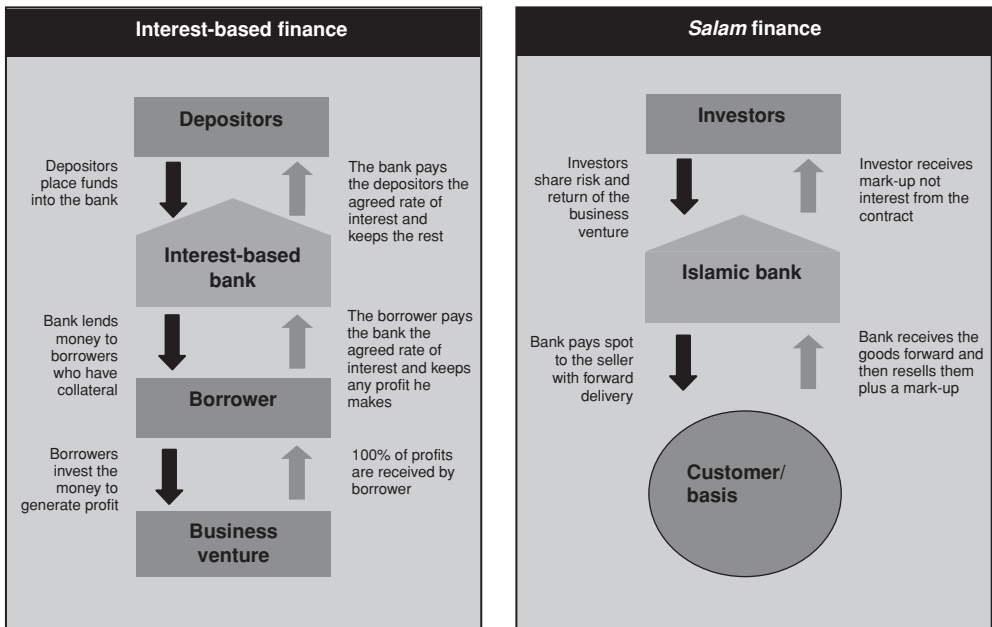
Interest-based finance

Depositors

Depositors place funds into the bank

The bank pays the depositors the agreed rate of interest and keeps the rest

Interest-based bank

Bank lends money to borrowers who have collateral

The borrower pays the bank the agreed rate of interest and keeps any profit he makes

Borrower

Borrowers invest the money to generate profit

100% of profits are received by borrower

Business venture

*Salam* finance

Investors

Investors share risk and return of the business venture

Investor receives mark-up not interest from the contract

Islamic bank

Bank pays spot to the seller with forward delivery

Bank receives the goods forward and then resells them plus a mark-up

Customer/ basis